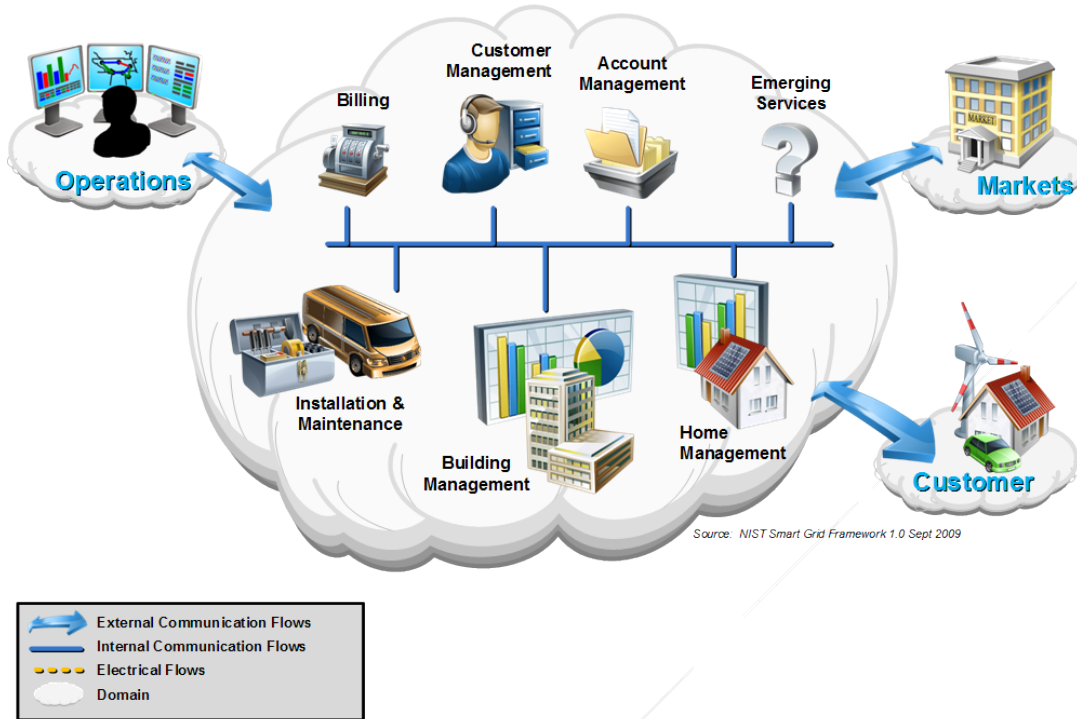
Operations

Billing

Customer Management

Account Management

Emerging Services

Markets

MARKET

Installation & Maintenance

Building Management

Home Management

Customer

Source: NIST Smart Grid Framework 1.0 Sept 2009

External Communication Flows
Internal Communication Flows
Electrical Flows
Domain